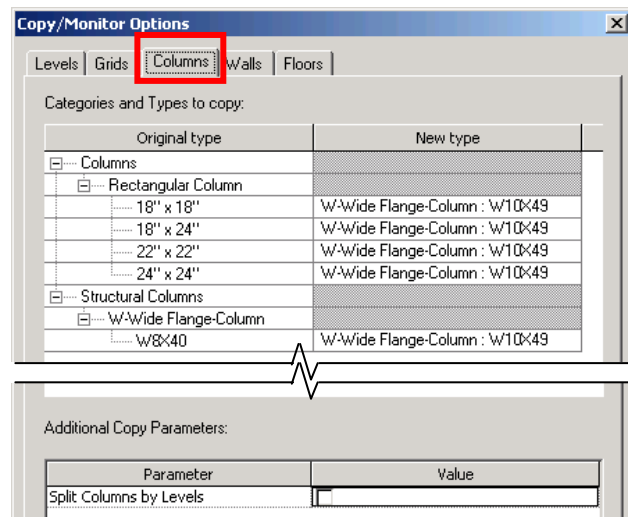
Copy/Monitor Options

Levels | Grids | Columns | Walls | Floors

Categories and Types to copy:

| Original type | New type |
|---|---|
| Columns | |
| Rectangular Column | |
| 18" x 18" | W-Wide Flange-Column : W10X49 |
| 18" x 24" | W-Wide Flange-Column : W10X49 |
| 22" x 22" | W-Wide Flange-Column : W10X49 |
| 24" x 24" | W-Wide Flange-Column : W10X49 |
| Structural Columns | |
| W-Wide Flange-Column | |
| W8X40 | W-Wide Flange-Column : W10X49 |

Additional Copy Parameters:

| Parameter | Value |
|---|---|
| Split Columns by Levels | |